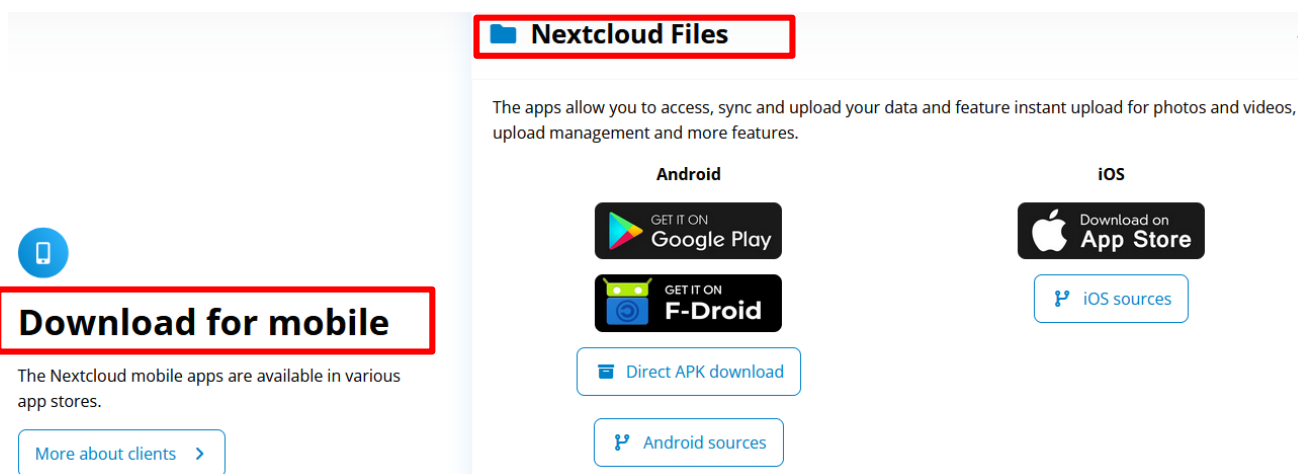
Download for mobile

The Nextcloud mobile apps are available in various app stores.

More about clients

Nextcloud Files

The apps allow you to access, sync and upload your data and feature instant upload for photos and videos, upload management and more features.

Android

GET IT ON Google Play

GET IT ON F-Droid

Direct APK download

Android sources

iOS

Download on App Store

iOS sources